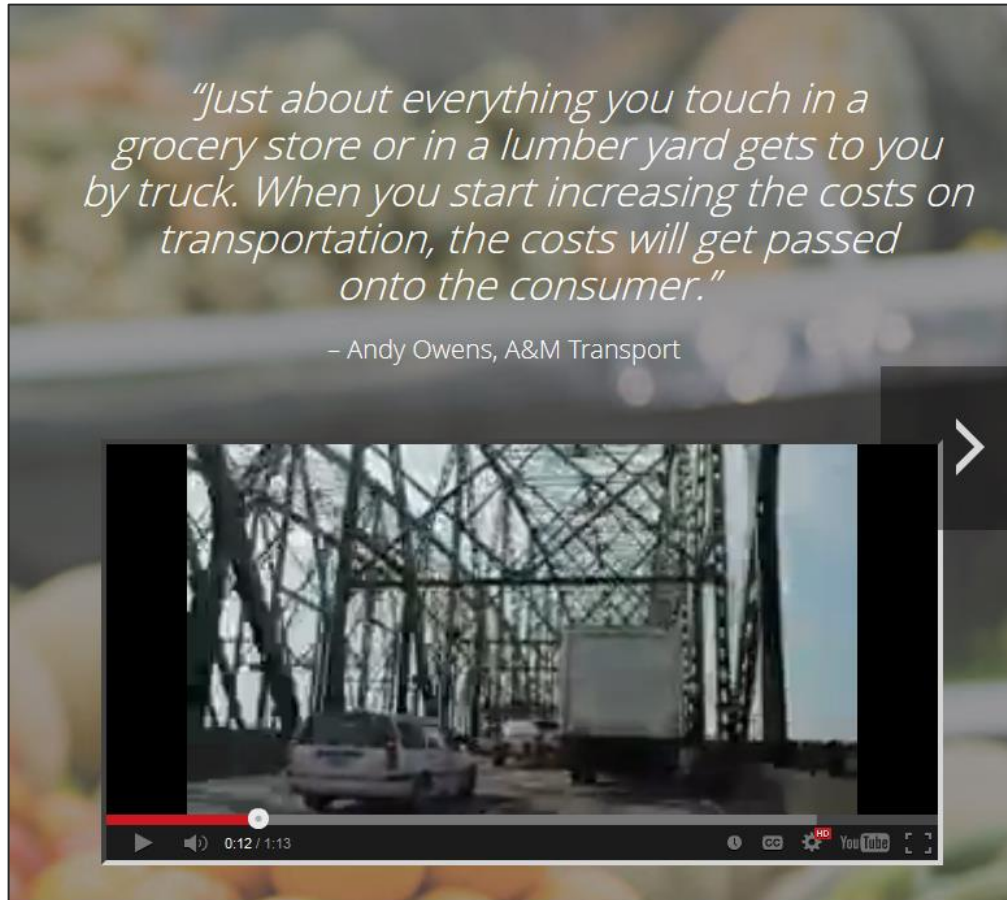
"Just about everything you touch in a grocery store or in a lumber yard gets to you by truck. When you start increasing the costs on transportation, the costs will get passed onto the consumer."

– Andy Owens, A&M Transport

0:12 / 1:13

CC

HD

YouTube